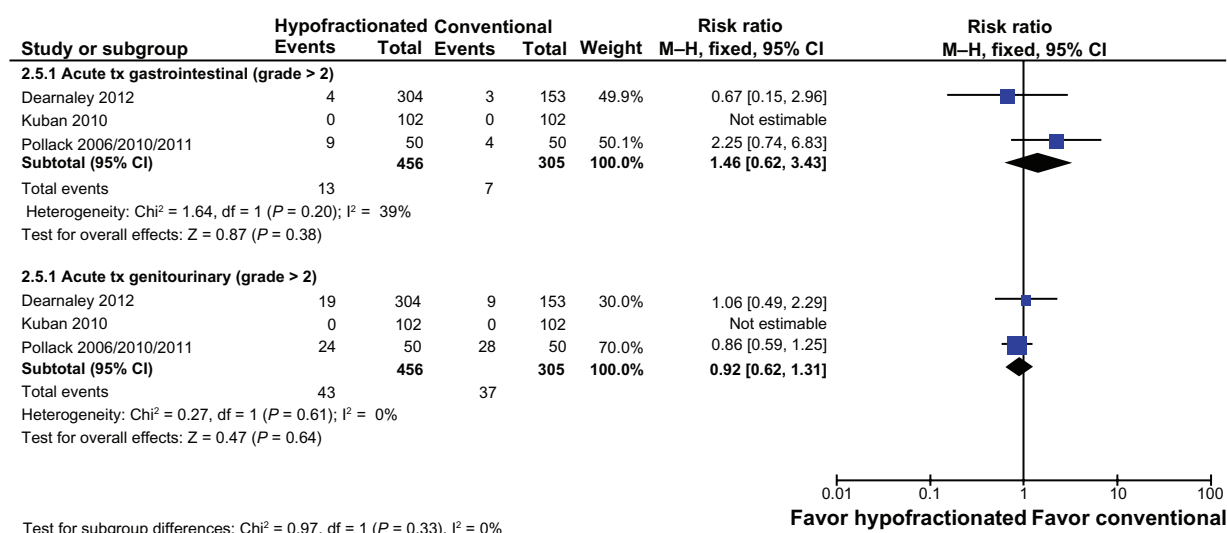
| Study or subgroup | Hypofractionated Events | Total | Conventional Events | Total | Weight | Risk ratio M–H, fixed, 95% CI |
|---|---|---|---|---|---|---|
| **2.5.1 Acute tx gastrointestinal (grade > 2)** | | | | | | |
| Dearnaley 2012 | 4 | 304 | 3 | 153 | 49.9% | 0.67 [0.15, 2.96] |
| Kuban 2010 | 0 | 102 | 0 | 102 | | Not estimable |
| Pollack 2006/2010/2011 | 9 | 50 | 4 | 50 | 50.1% | 2.25 [0.74, 6.83] |
| **Subtotal (95% CI)** | | **456** | | **305** | **100.0%** | **1.46 [0.62, 3.43]** |
| Total events | 13 | | 7 | | | |
| Heterogeneity: Chi$^2$ = 1.64, df = 1 ($P$ = 0.20); I$^2$ = 39% | | | | | | |
| Test for overall effects: Z = 0.87 ($P$ = 0.38) | | | | | | |
| **2.5.1 Acute tx genitourinary (grade > 2)** | | | | | | |
| Dearnaley 2012 | 19 | 304 | 9 | 153 | 30.0% | 1.06 [0.49, 2.29] |
| Kuban 2010 | 0 | 102 | 0 | 102 | | Not estimable |
| Pollack 2006/2010/2011 | 24 | 50 | 28 | 50 | 70.0% | 0.86 [0.59, 1.25] |
| **Subtotal (95% CI)** | | **456** | | **305** | **100.0%** | **0.92 [0.62, 1.31]** |
| Total events | 43 | | 37 | | | |
| Heterogeneity: Chi$^2$ = 0.27, df = 1 ($P$ = 0.61); I$^2$ = 0% | | | | | | |
| Test for overall effects: Z = 0.47 ($P$ = 0.64) | | | | | | |

Risk ratio
M–H, fixed, 95% CI

0.01 0.1 1 10 100

Favor hypofractionated Favor conventional

Test for subgroup differences: Chi$^2$ = 0.97, df = 1 ($P$ = 0.33), I$^2$ = 0%